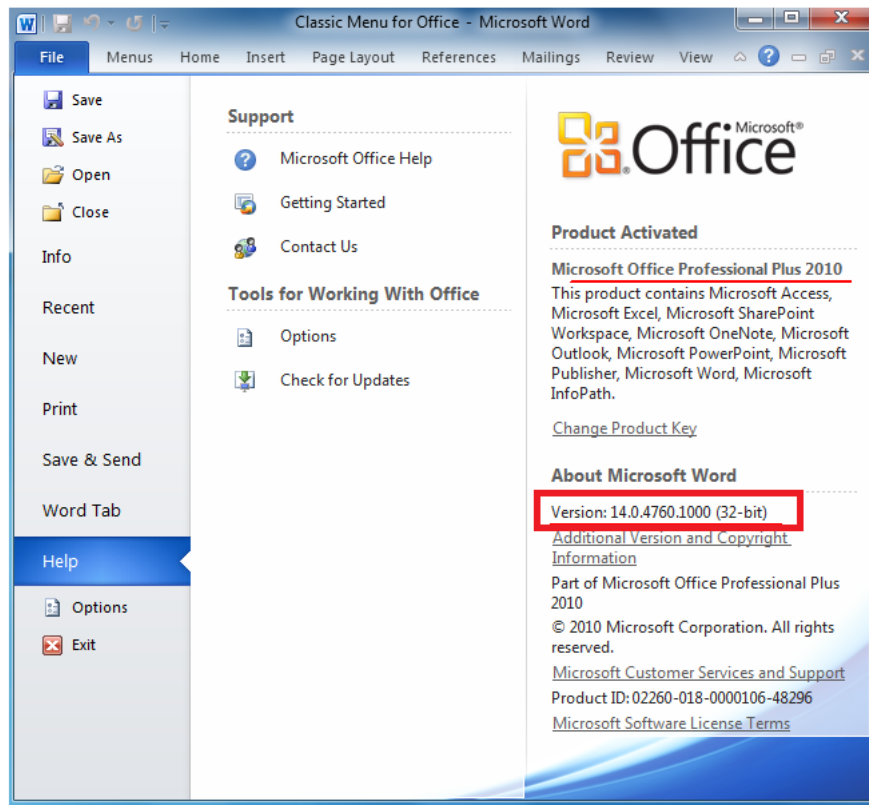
Classic Menu for Office - Microsoft Word

File Menus Home Insert Page Layout References Mailings Review View

Save
Save As
Open
Close
Info
Recent
New
Print
Save & Send
Word Tab
Help
Options
Exit

Support
Microsoft Office Help
Getting Started
Contact Us

Tools for Working With Office
Options
Check for Updates

Microsoft® Office

Product Activated
Microsoft Office Professional Plus 2010
This product contains Microsoft Access, Microsoft Excel, Microsoft SharePoint Workspace, Microsoft OneNote, Microsoft Outlook, Microsoft PowerPoint, Microsoft Publisher, Microsoft Word, Microsoft InfoPath.
Change Product Key

About Microsoft Word
Version: 14.0.4760.1000 (32-bit)
Additional Version and Copyright Information
Part of Microsoft Office Professional Plus 2010
© 2010 Microsoft Corporation. All rights reserved.
Microsoft Customer Services and Support
Product ID: 02260-018-0000106-48296
Microsoft Software License Terms